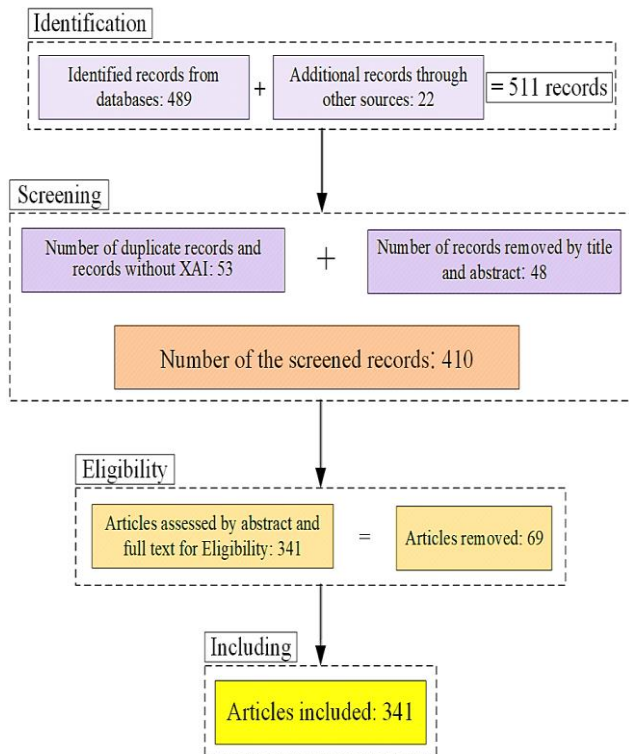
Identification

Identified records from databases: 489

+

Additional records through other sources: 22

= 511 records

Screening

Number of duplicate records and records without XAI: 53

+

Number of records removed by title and abstract: 48

Number of the screened records: 410

Eligibility

Articles assessed by abstract and full text for Eligibility: 341

=

Articles removed: 69

Including

Articles included: 341